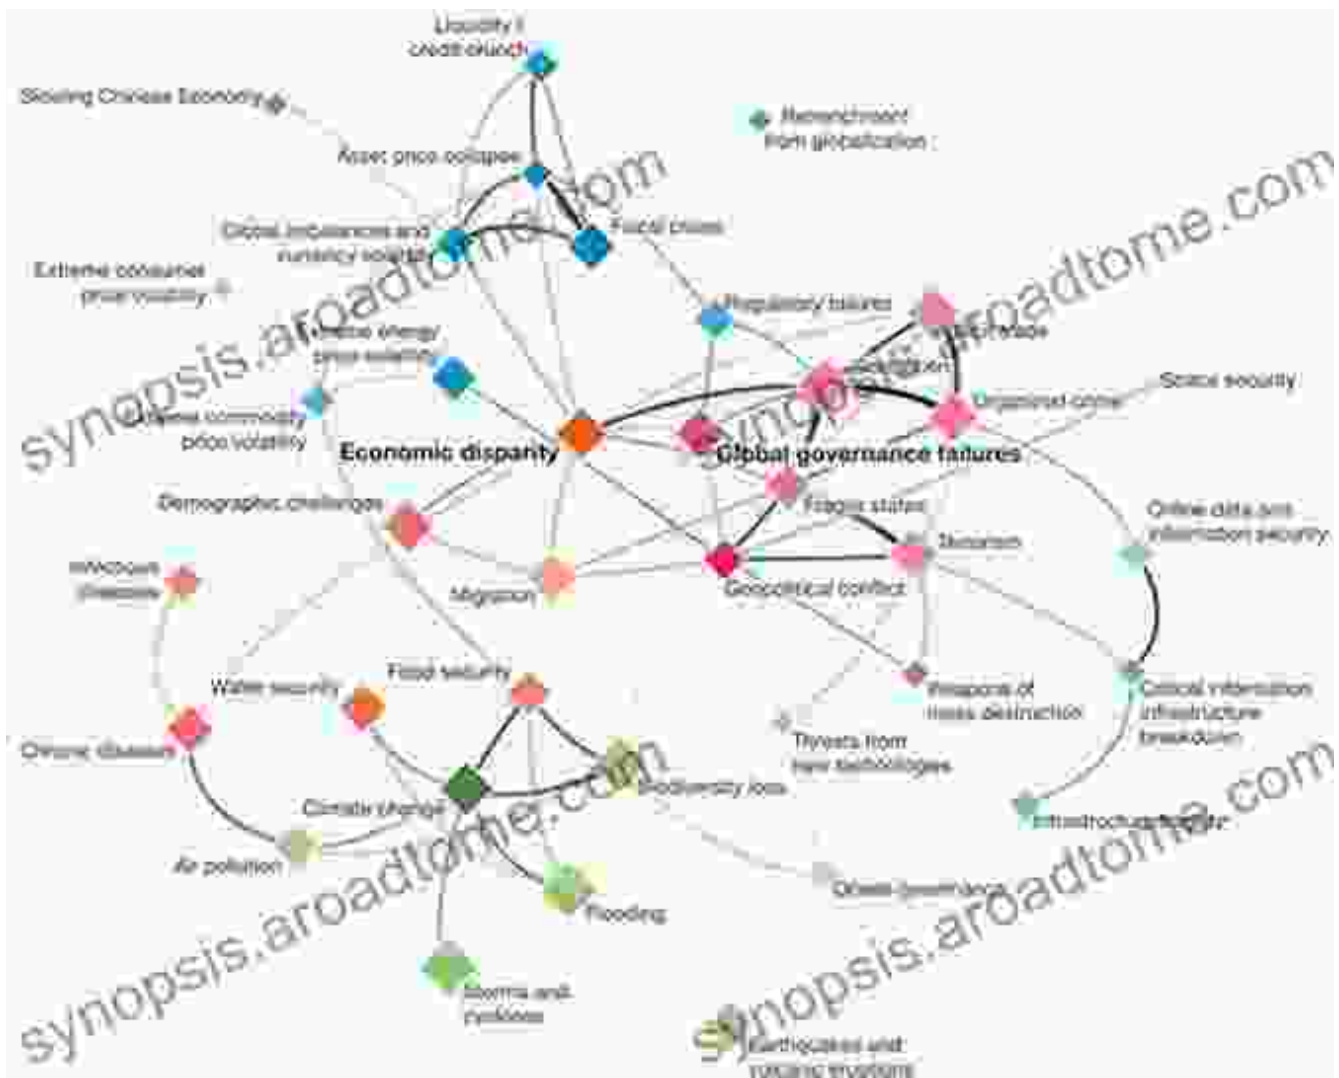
Liquidity / credit crunch

Slowing Chinese Economy

Retrenchment from globalization

Asset price collapse

Global imbalances and currency volatility

Fiscal crises

Extreme consumer price volatility

Regulatory failures

Illicit trade

Extreme energy price volatility

Corruption

Organized crime

Space security

Extreme commodity price volatility

Economic disparity

Global governance failures

Demographic challenges

Fragile states

Online data and information security

Terrorism

Infectious diseases

Migration

Geopolitical conflict

Food security

Water security

Weapons of mass destruction

Critical information infrastructure breakdown

Chronic diseases

Threats from new technologies

Biodiversity loss

Climate change

Infrastructure fragility

Air pollution

Ocean governance

Flooding

Storms and cyclones

Earthquakes and volcanic eruptions

synopsis.aroadtome.com

synopsis.aroadtome.com

synopsis.aroadtome.com

synopsis.aroadtome.com